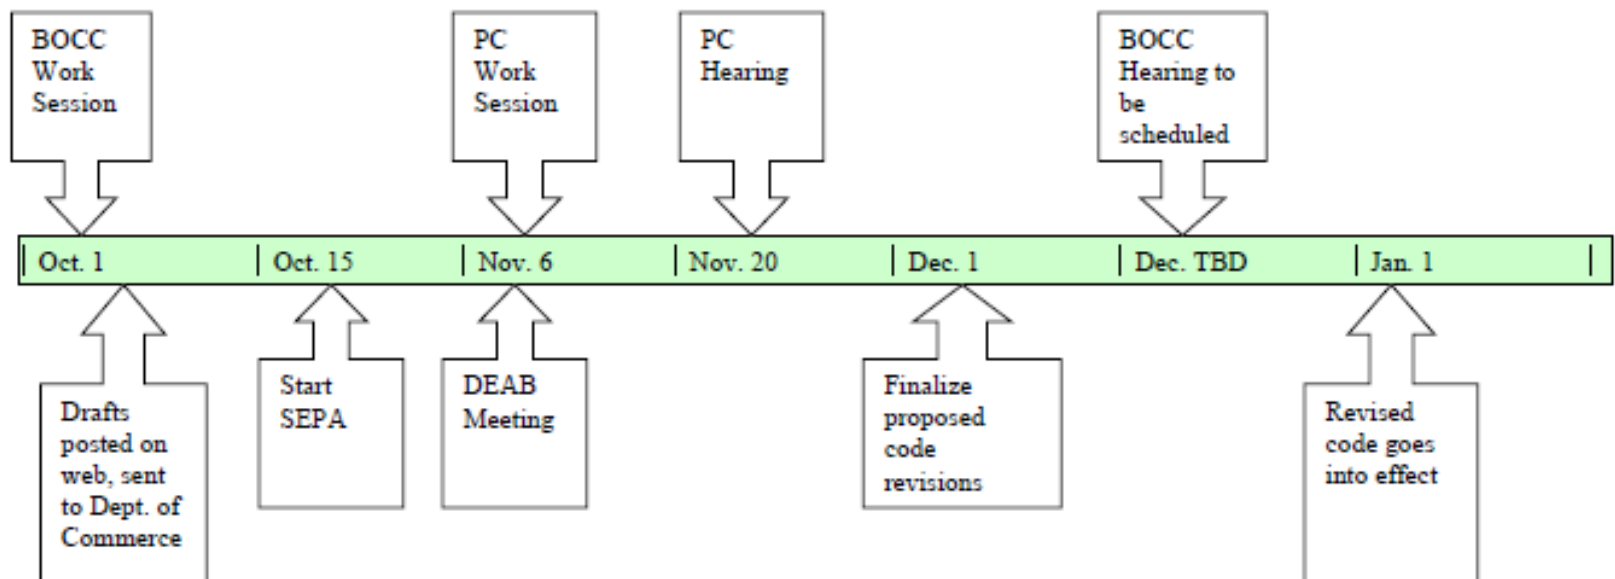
BOCC Work Session

PC Work Session

PC Hearing

BOCC Hearing to be scheduled

Oct. 1

Oct. 15

Nov. 6

Nov. 20

Dec. 1

Dec. TBD

Jan. 1

Drafts posted on web, sent to Dept. of Commerce

Start SEPA

DEAB Meeting

Finalize proposed code revisions

Revised code goes into effect